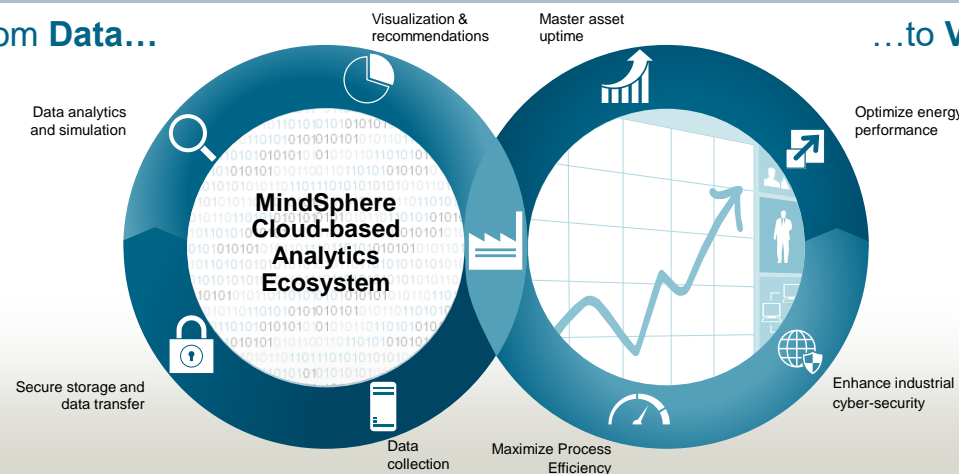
om **Data…**

…to V

Visualization & recommendations

Master asset uptime

Data analytics and simulation

Optimize energy performance

MindSphere Cloud-based Analytics Ecosystem

Secure storage and data transfer

Enhance industrial cyber-security

Data collection

Maximize Process Efficiency